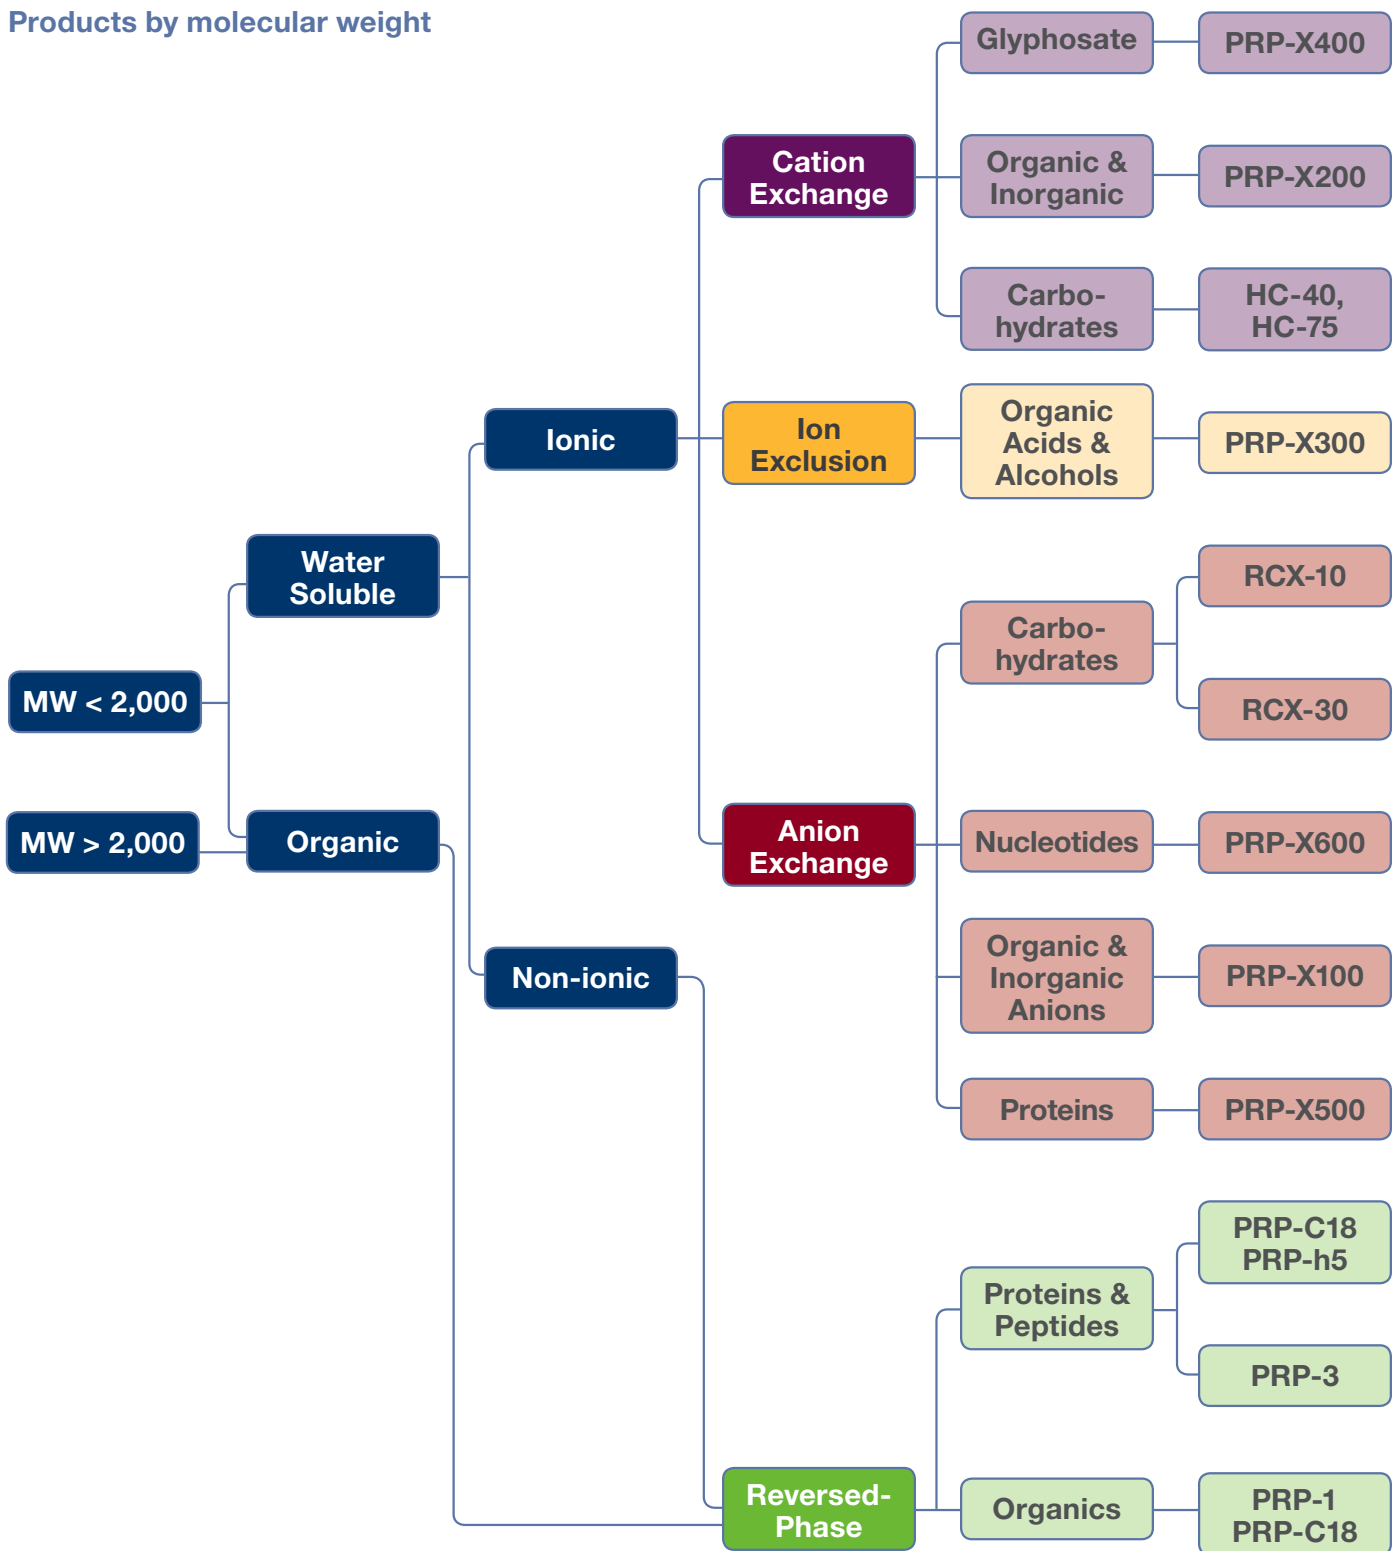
Products by molecular weight

MW < 2,000

MW > 2,000

Water Soluble

Organic

Ionic

Non-ionic

Cation Exchange

Ion Exclusion

Anion Exchange

Reversed-Phase

Glyphosate

PRP-X400

Organic & Inorganic

PRP-X200

Carbo-hydrates

HC-40, HC-75

Organic Acids & Alcohols

PRP-X300

Carbo-hydrates

RCX-10

RCX-30

Nucleotides

PRP-X600

Organic & Inorganic Anions

PRP-X100

Proteins

PRP-X500

Proteins & Peptides

PRP-C18 PRP-h5

PRP-3

Organics

PRP-1 PRP-C18